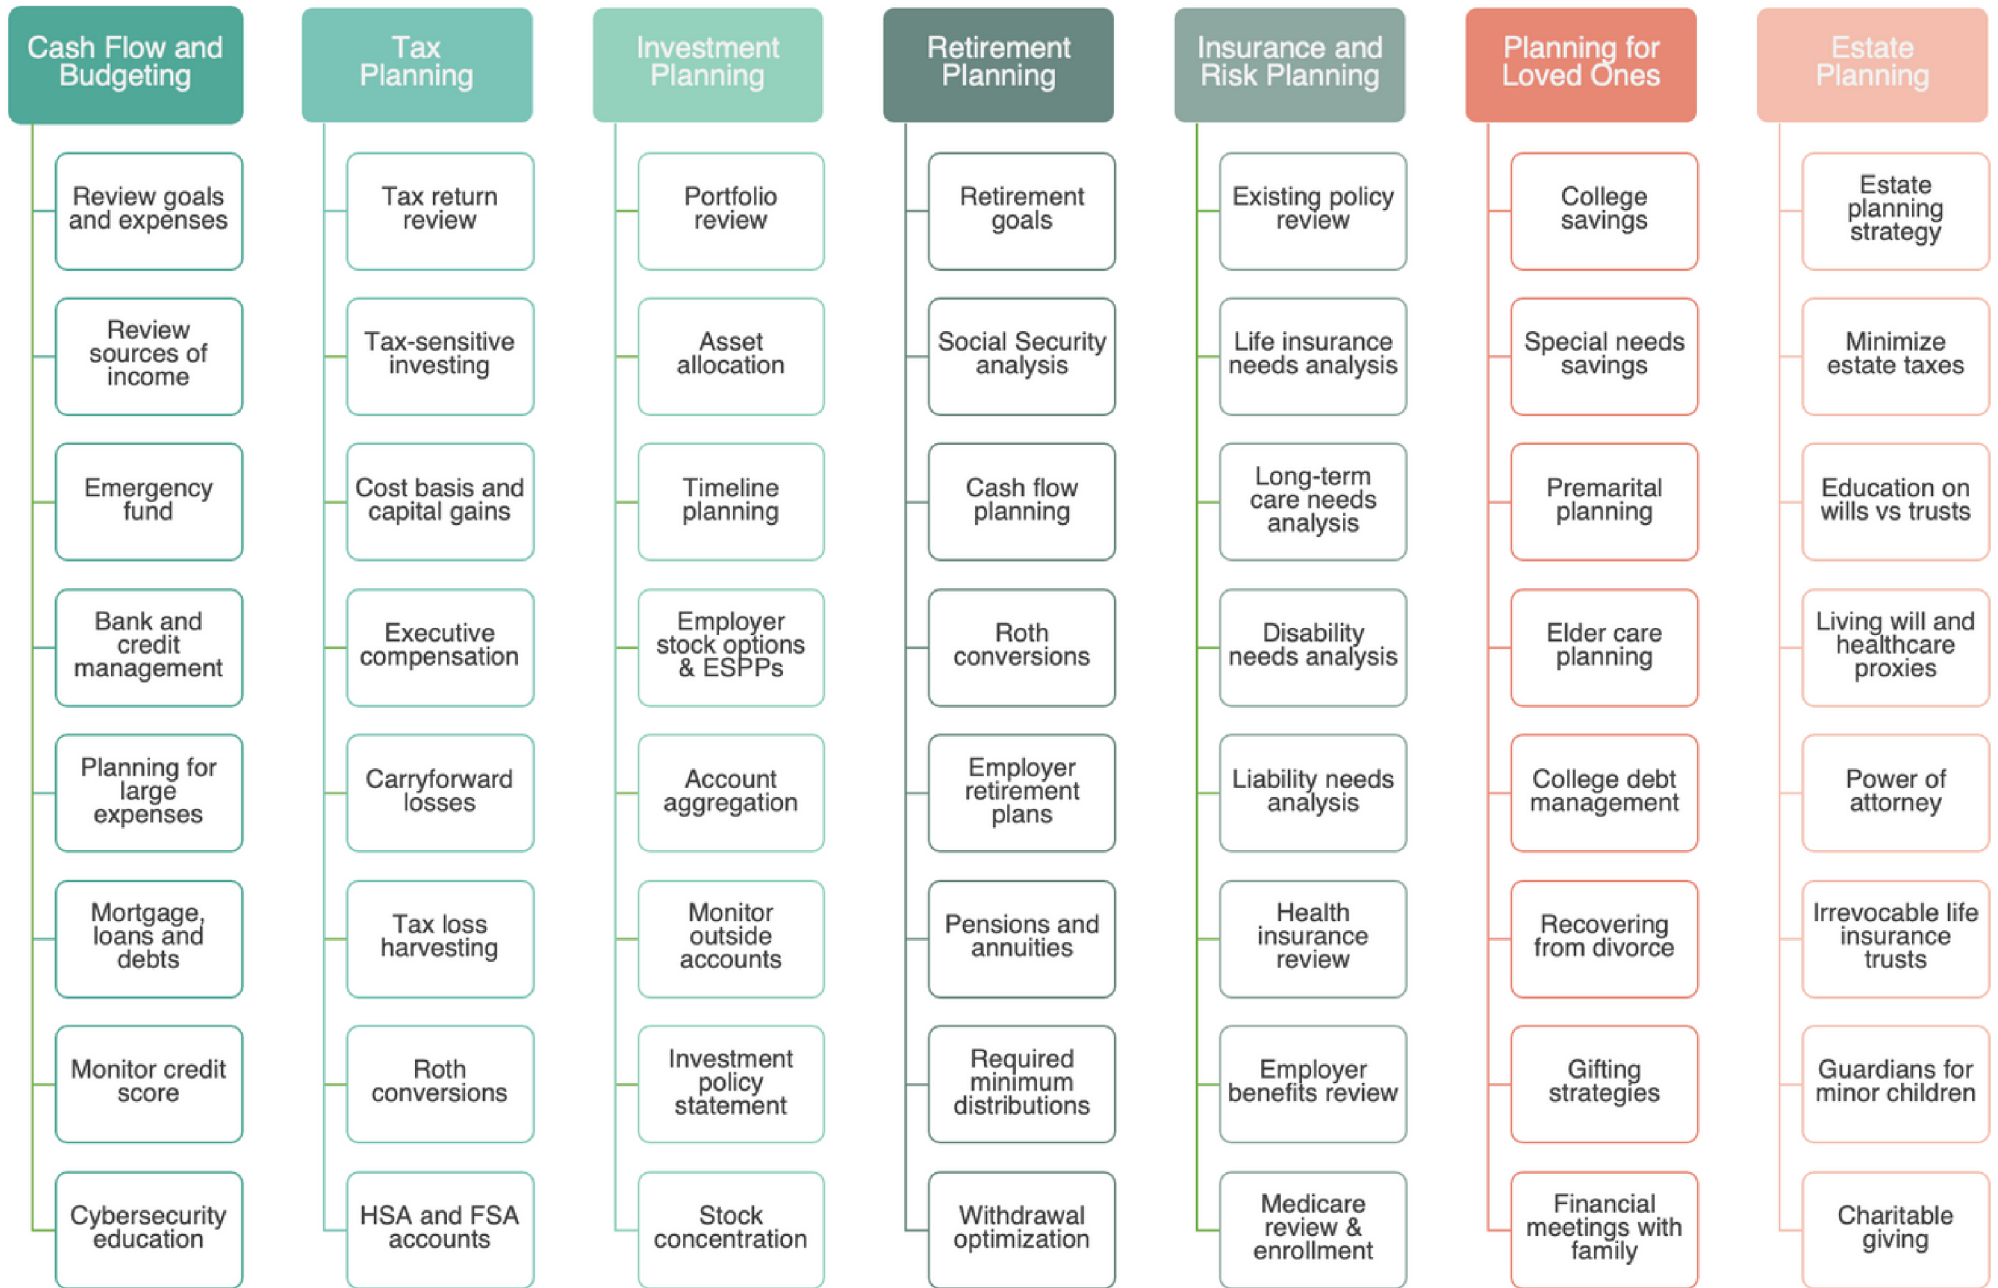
Cash Flow and Budgeting

Review goals and expenses

Review sources of income

Emergency fund

Bank and credit management

Planning for large expenses

Mortgage, loans and debts

Monitor credit score

Cybersecurity education

Tax Planning

Tax return review

Tax-sensitive investing

Cost basis and capital gains

Executive compensation

Carryforward losses

Tax loss harvesting

Roth conversions

HSA and FSA accounts

Investment Planning

Portfolio review

Asset allocation

Timeline planning

Employer stock options & ESPPs

Account aggregation

Monitor outside accounts

Investment policy statement

Stock concentration

Retirement Planning

Retirement goals

Social Security analysis

Cash flow planning

Roth conversions

Employer retirement plans

Pensions and annuities

Required minimum distributions

Withdrawal optimization

Insurance and Risk Planning

Existing policy review

Life insurance needs analysis

Long-term care needs analysis

Disability needs analysis

Liability needs analysis

Health insurance review

Employer benefits review

Medicare review & enrollment

Planning for Loved Ones

College savings

Special needs savings

Premarital planning

Elder care planning

College debt management

Recovering from divorce

Gifting strategies

Financial meetings with family

Estate Planning

Estate planning strategy

Minimize estate taxes

Education on wills vs trusts

Living will and healthcare proxies

Power of attorney

Irrevocable life insurance trusts

Guardians for minor children

Charitable giving